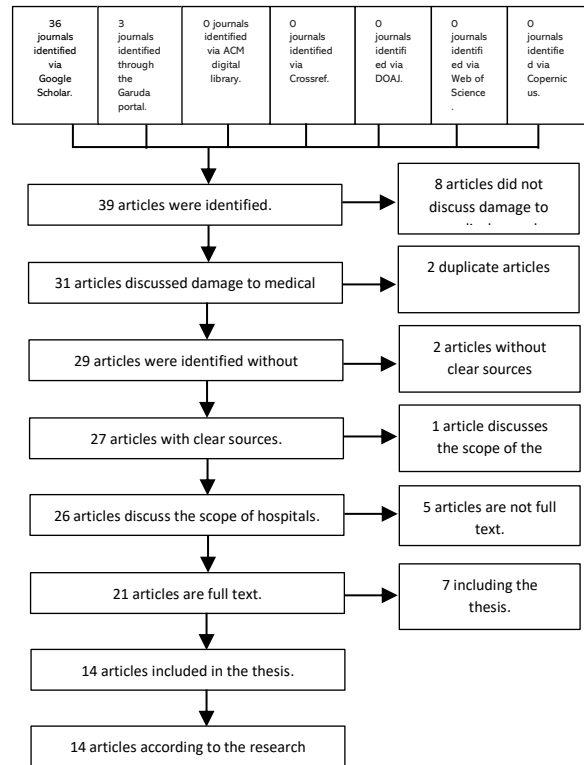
36 journals identified via Google Scholar.

3 journals identified through the Garuda portal.

0 journals identified via ACM digital library.

0 journals identified via Crossref.

0 journals identified via DOAJ.

0 journals identified via Web of Science.

0 journals identified via Copernicus.

39 articles were identified.

8 articles did not discuss damage to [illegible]

31 articles discussed damage to medical

2 duplicate articles

29 articles were identified without

2 articles without clear sources

27 articles with clear sources.

1 article discusses the scope of the

26 articles discuss the scope of hospitals.

5 articles are not full text.

21 articles are full text.

7 including the thesis.

14 articles included in the thesis.

14 articles according to the research